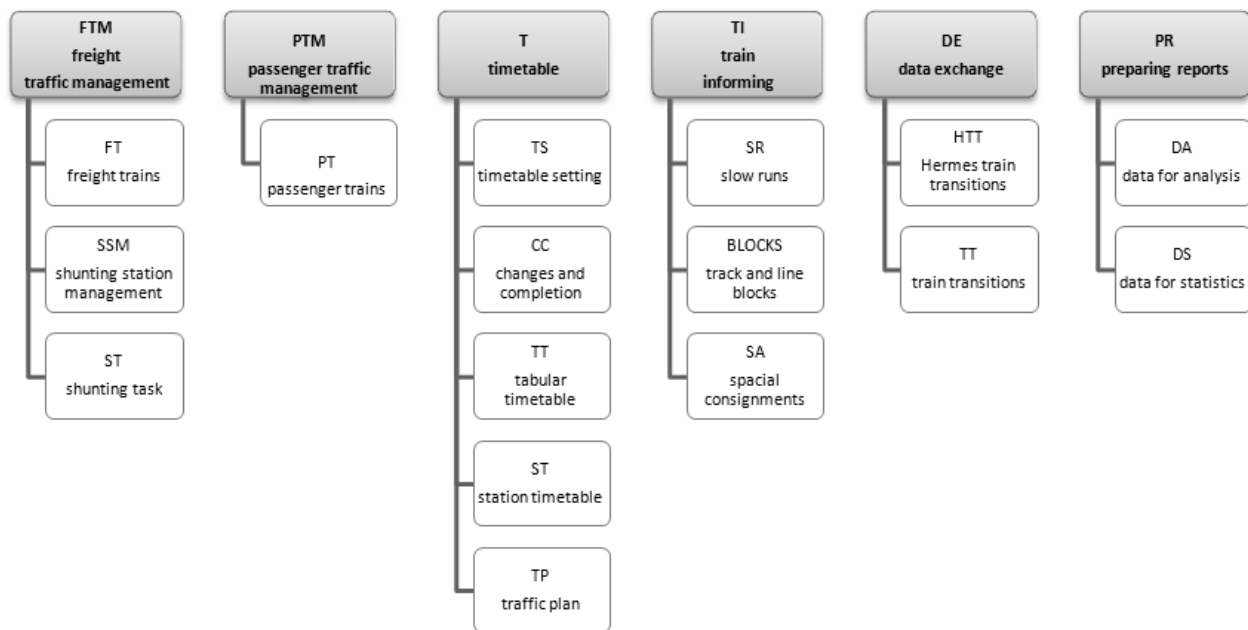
FTM
freight
traffic management

FT
freight trains

SSM
shunting station management

ST
shunting task

PTM
passenger traffic management

PT
passenger trains

T
timetable

TS
timetable setting

CC
changes and completion

TT
tabular timetable

ST
station timetable

TP
traffic plan

TI
train informing

SR
slow runs

BLOCKS
track and line blocks

SA
spacial consignments

DE
data exchange

HTT
Hermes train transitions

TT
train transitions

PR
preparing reports

DA
data for analysis

DS
data for statistics